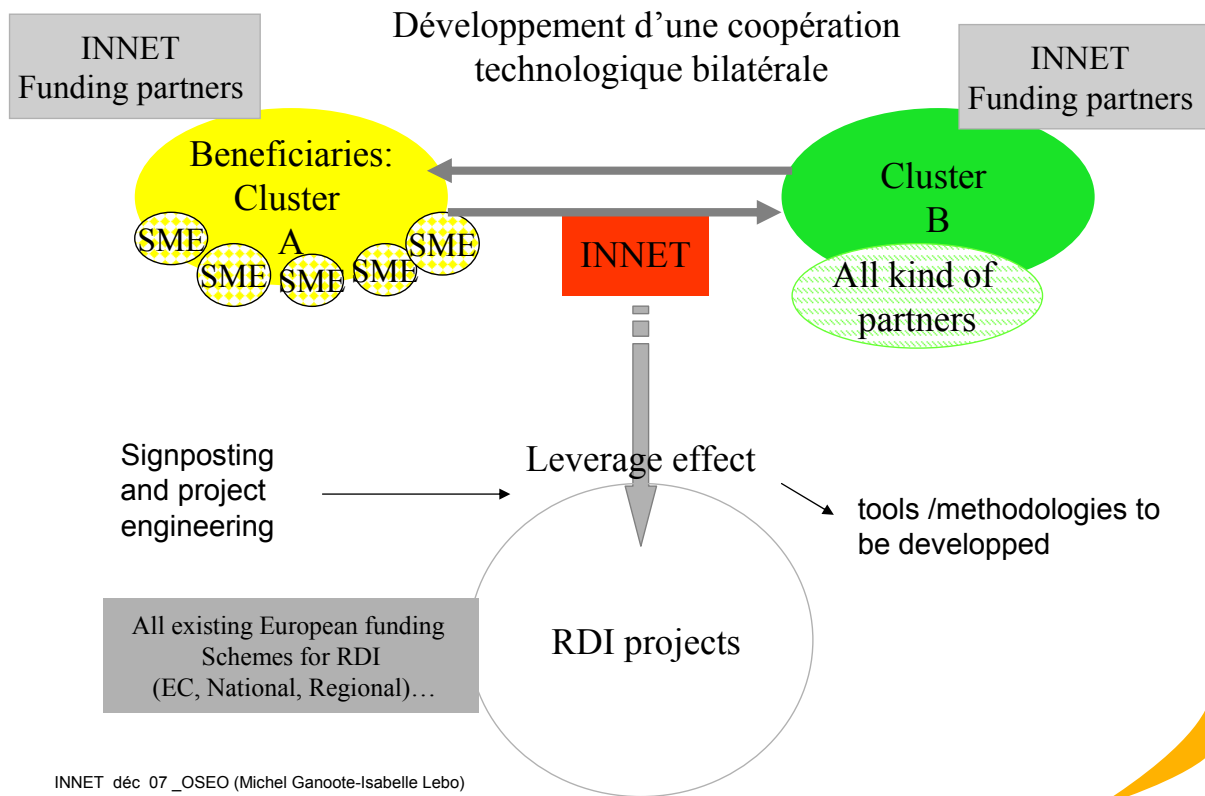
INNET
Funding partners

Développement d'une coopération technologique bilatérale

INNET
Funding partners

Beneficiaries:
Cluster
A

SME

SME

SME

SME

SME

INNET

Cluster
B

All kind of partners

Signposting and project engineering

Leverage effect

tools /methodologies to be developped

All existing European funding Schemes for RDI
(EC, National, Regional)…

RDI projects

INNET déc 07 _OSEO (Michel Ganoote-Isabelle Lebo)